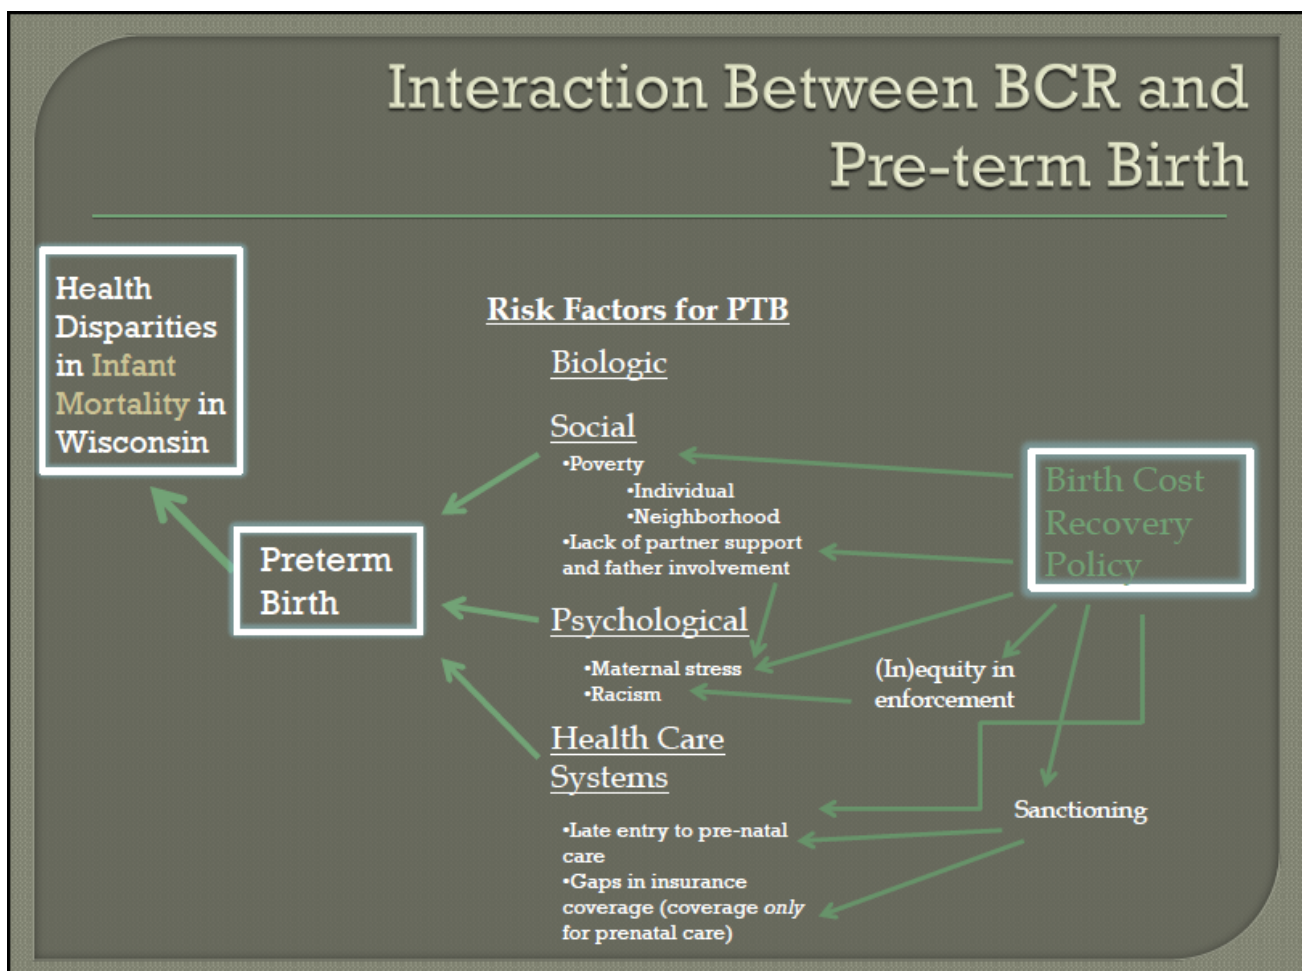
Interaction Between BCR and Pre-term Birth

Health Disparities in Infant Mortality in Wisconsin

Risk Factors for PTB

Biologic

Social

•Poverty

•Individual

•Neighborhood

•Lack of partner support and father involvement

Preterm Birth

Birth Cost Recovery Policy

Psychological

•Maternal stress

•Racism

(In)equity in enforcement

Health Care Systems

Sanctioning

•Late entry to pre-natal care

•Gaps in insurance coverage (coverage *only* for prenatal care)